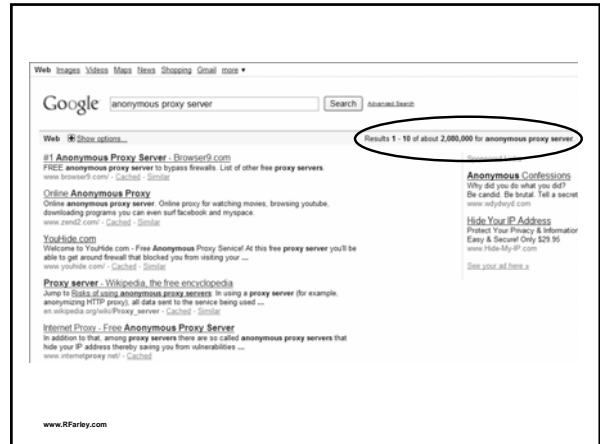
Web Images Videos Maps News Shopping Gmail more ▾

Google anonymous proxy server Search Advanced Search

Web Show options...

Results 1 - 10 of about 2,080,000 for anonymous proxy server.

#1 Anonymous Proxy Server - Browser9.com
FREE anonymous proxy server to bypass firewalls. List of other free proxy servers.
www.browser9.com/ - Cached - Similar

Online Anonymous Proxy
Online anonymous proxy server. Online proxy for watching movies, browsing youtube, downloading programs you can even surf facebook and myspace.
www.zend2.com/ - Cached - Similar

YouHide.com
Welcome to YouHide.com - Free Anonymous Proxy Service! At this free proxy server you'll be able to get around firewall that blocked you from visiting your ...
www.youhide.com/ - Cached - Similar

Proxy server - Wikipedia, the free encyclopedia
Jump to Risks of using anonymous proxy servers: In using a proxy server (for example, anonymizing HTTP proxy), all data sent to the service being used ...
en.wikipedia.org/wiki/Proxy_server - Cached - Similar

Internet Proxy - Free Anonymous Proxy Server
In addition to that, among proxy servers there are so called anonymous proxy servers that hide your IP address thereby saving you from vulnerabilities ...
www.internetproxy.net/ - Cached - Similar

Sponsored Links

Anonymous Confessions
Why did you do what you did? Be candid. Be brutal. Tell a secret
www.wdydwyd.com

Hide Your IP Address
Protect Your Privacy & Informatior
Easy & Secure! Only $29.95
www.Hide-My-IP.com

See your ad here »

www.RFarley.com